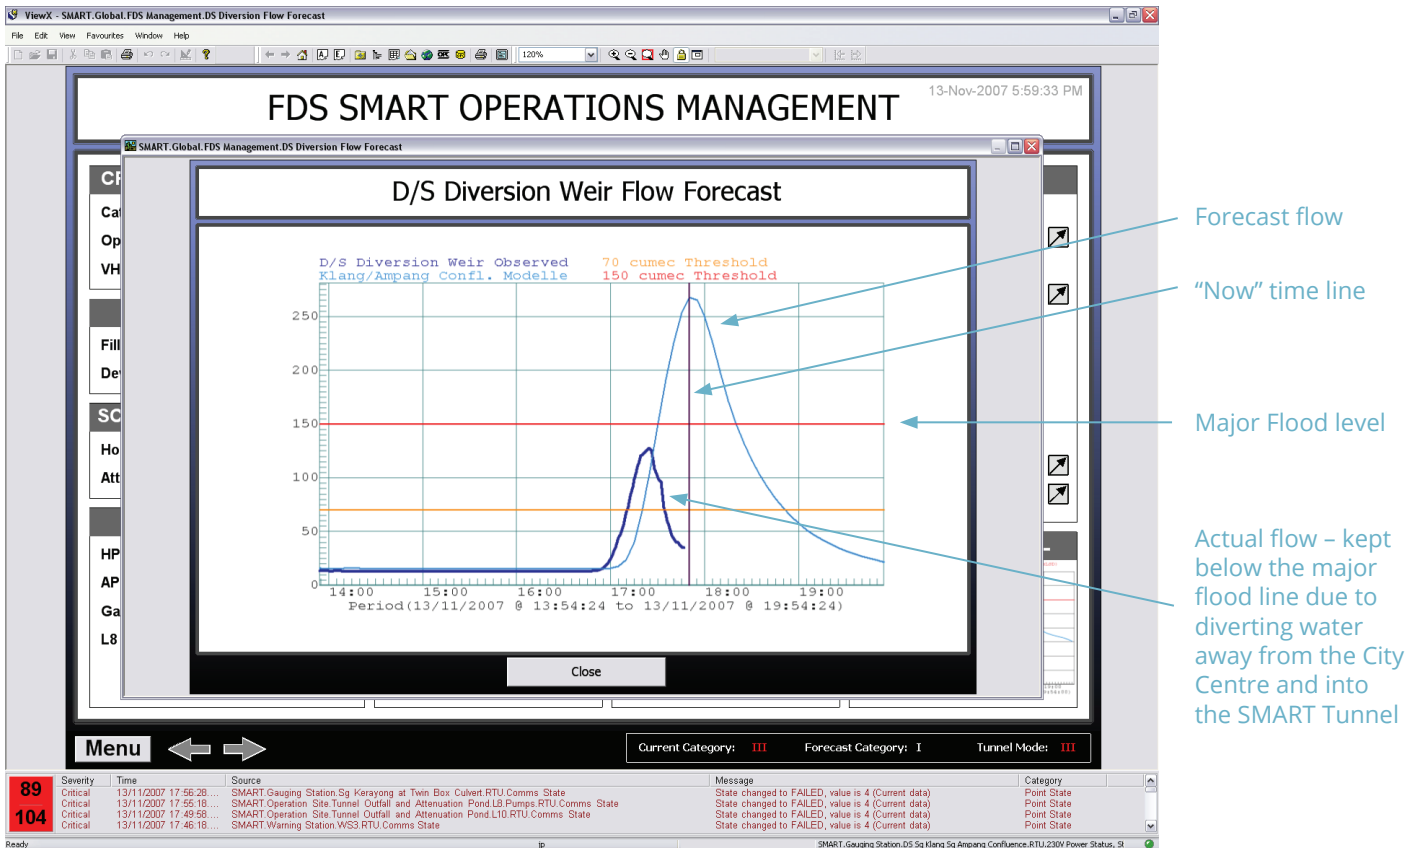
ViewX - SMART.Global.FDS Management.DS Diversion Flow Forecast

File Edit View Favourites Window Help

120%

FDS SMART OPERATIONS MANAGEMENT

13-Nov-2007 5:59:33 PM

SMART.Global.FDS Management.DS Diversion Flow Forecast

D/S Diversion Weir Flow Forecast

D/S Diversion Weir Observed
Klang/Ampang Confl. Modelle
70 cumec Threshold
150 cumec Threshold

250
200
150
100
50
0

14:00 15:00 16:00 17:00 18:00 19:00
Period(13/11/2007 @ 13:54:24 to 13/11/2007 @ 19:54:24)

Close

CF
Cat
Op
VH
Fill
De
SC
Ho
Att
HP
AP
Ga
L8

Forecast flow

"Now" time line

Major Flood level

Actual flow – kept below the major flood line due to diverting water away from the City Centre and into the SMART Tunnel

Menu

Current Category: III
Forecast Category: I
Tunnel Mode: III

| | Severity | Time | Source | Message | Category |
|---|---|---|---|---|---|
| 89 | Critical | 13/11/2007 17:56:28.... | SMART.Gauging Station.Sg Kerayong at Twin Box Culvert.RTU.Comms State | State changed to FAILED, value is 4 (Current data) | Point State |
| | Critical | 13/11/2007 17:55:18.... | SMART.Operation Site.Tunnel Outfall and Attenuation Pond.L8.Pumps.RTU.Comms State | State changed to FAILED, value is 4 (Current data) | Point State |
| 104 | Critical | 13/11/2007 17:49:58.... | SMART.Operation Site.Tunnel Outfall and Attenuation Pond.L10.RTU.Comms State | State changed to FAILED, value is 4 (Current data) | Point State |
| | Critical | 13/11/2007 17:46:18.... | SMART.Warning Station.WS3.RTU.Comms State | State changed to FAILED, value is 4 (Current data) | Point State |

Ready
jp
SMART.Gauging Station.DS Sg Klang Sg Ampang Confluence.RTU.230V Power Status, St